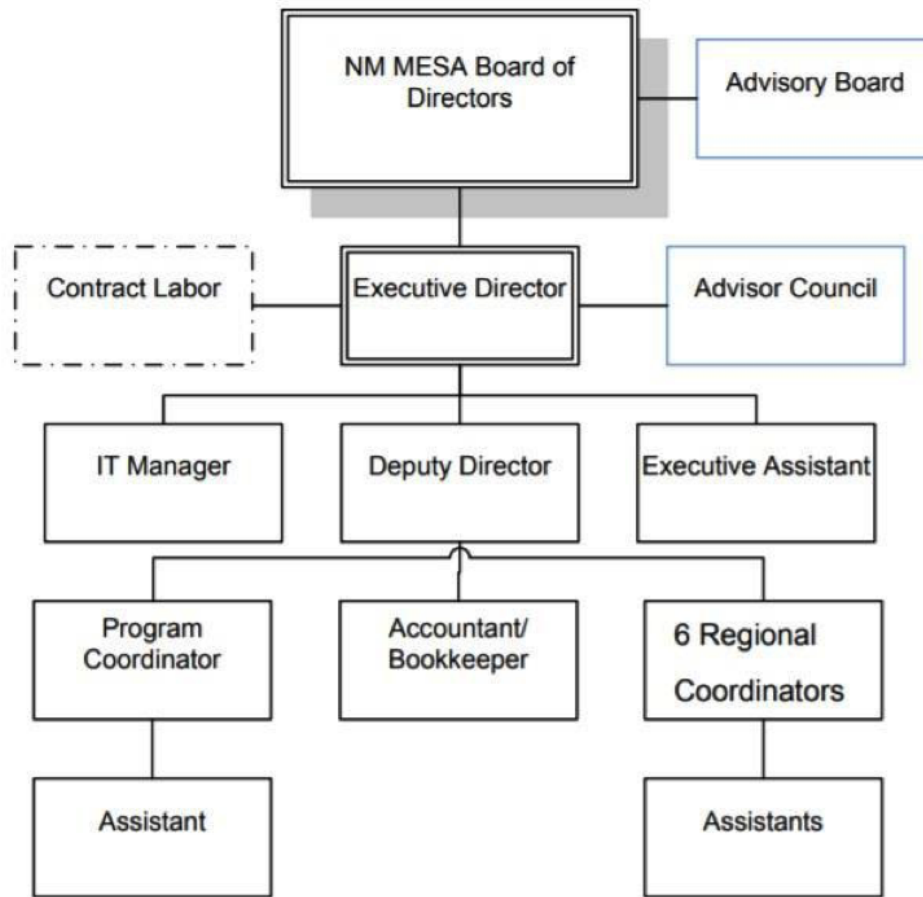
NM MESA Board of Directors

Advisory Board

Contract Labor

Executive Director

Advisor Council

IT Manager

Deputy Director

Executive Assistant

Program Coordinator

Accountant/ Bookkeeper

6 Regional Coordinators

Assistant

Assistants